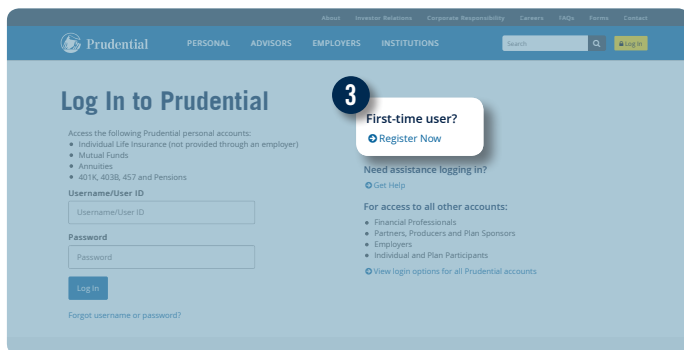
About Investor Relations Corporate Responsibility Careers FAQs Forms Contact

Prudential PERSONAL ADVISORS EMPLOYERS INSTITUTIONS Search Log In

Log In to Prudential

Access the following Prudential personal accounts:
- Individual Life Insurance (not provided through an employer)
- Mutual Funds
- Annuities
- 401K, 403B, 457 and Pensions

Username/User ID

Username/User ID

Password

Password

Log In

Forgot username or password?

3

First-time user?

Register Now

Need assistance logging in?

Get Help

For access to all other accounts:

- Financial Professionals
- Partners, Producers and Plan Sponsors
- Employers
- Individual and Plan Participants

View login options for all Prudential accounts